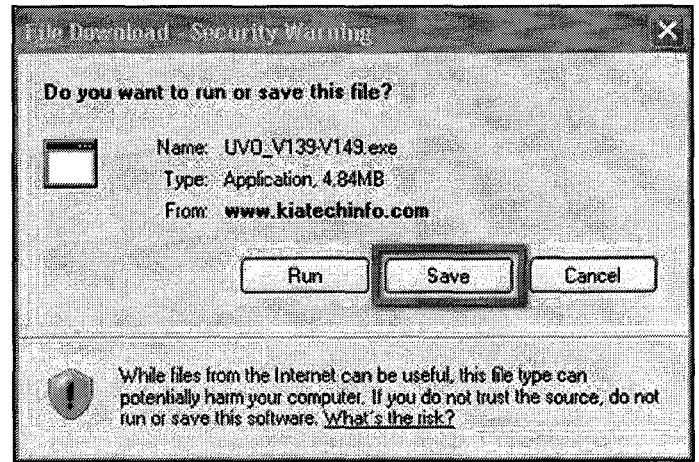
File Download - Security Warning

Do you want to run or save this file?

Name: UVO_V139-V149.exe
Type: Application, 4,84MB
From: www.kiatechinfo.com

Run | Save | Cancel

While files from the Internet can be useful, this file type can potentially harm your computer. If you do not trust the source, do not run or save this software. What's the risk?